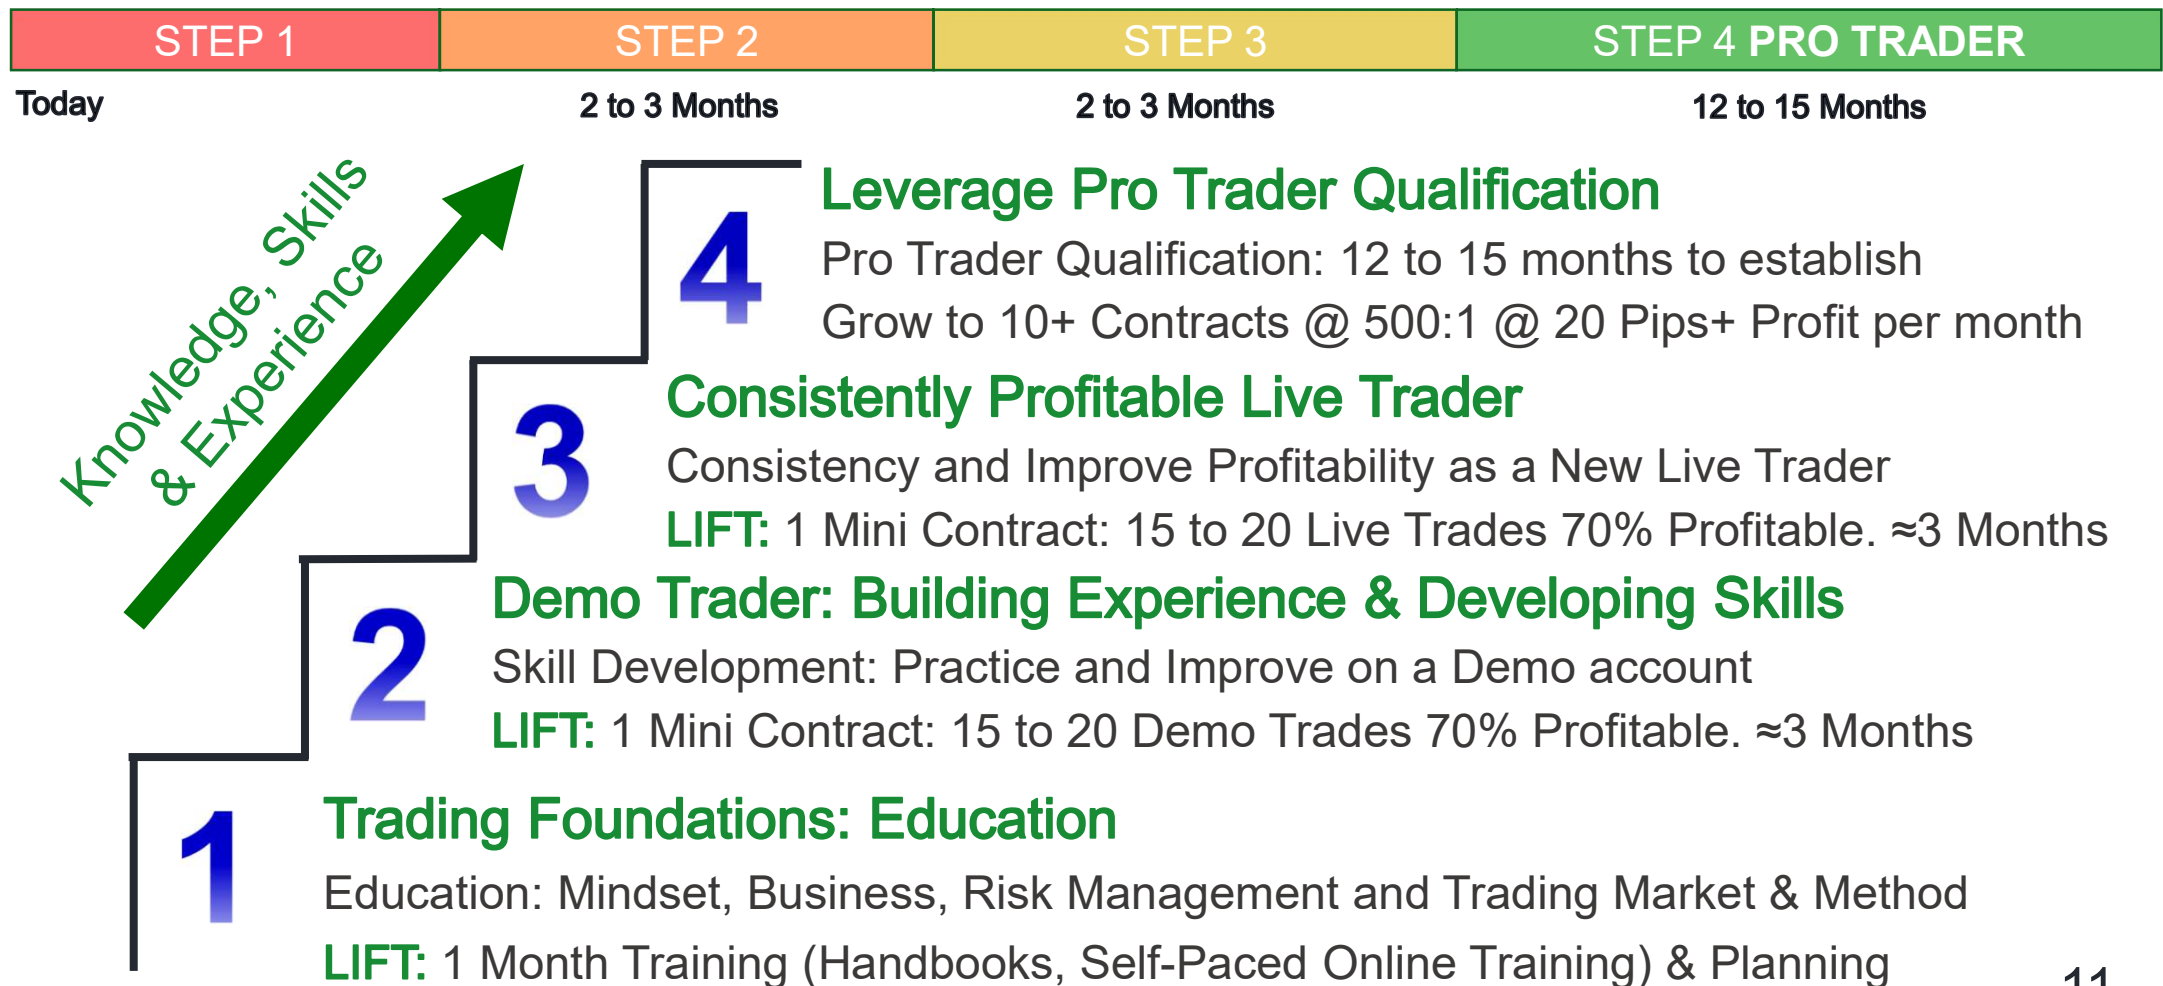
| STEP 1 | STEP 2 | STEP 3 | STEP 4 PRO TRADER |
|---|---|---|---|
| Today | 2 to 3 Months | 2 to 3 Months | 12 to 15 Months |

Knowledge, Skills & Experience

4
Leverage Pro Trader Qualification
Pro Trader Qualification: 12 to 15 months to establish
Grow to 10+ Contracts @ 500:1 @ 20 Pips+ Profit per month

3
Consistently Profitable Live Trader
Consistency and Improve Profitability as a New Live Trader
LIFT: 1 Mini Contract: 15 to 20 Live Trades 70% Profitable. ≈3 Months

2
Demo Trader: Building Experience & Developing Skills
Skill Development: Practice and Improve on a Demo account
LIFT: 1 Mini Contract: 15 to 20 Demo Trades 70% Profitable. ≈3 Months

1
Trading Foundations: Education
Education: Mindset, Business, Risk Management and Trading Market & Method
LIFT: 1 Month Training (Handbooks, Self-Paced Online Training) & Planning

11